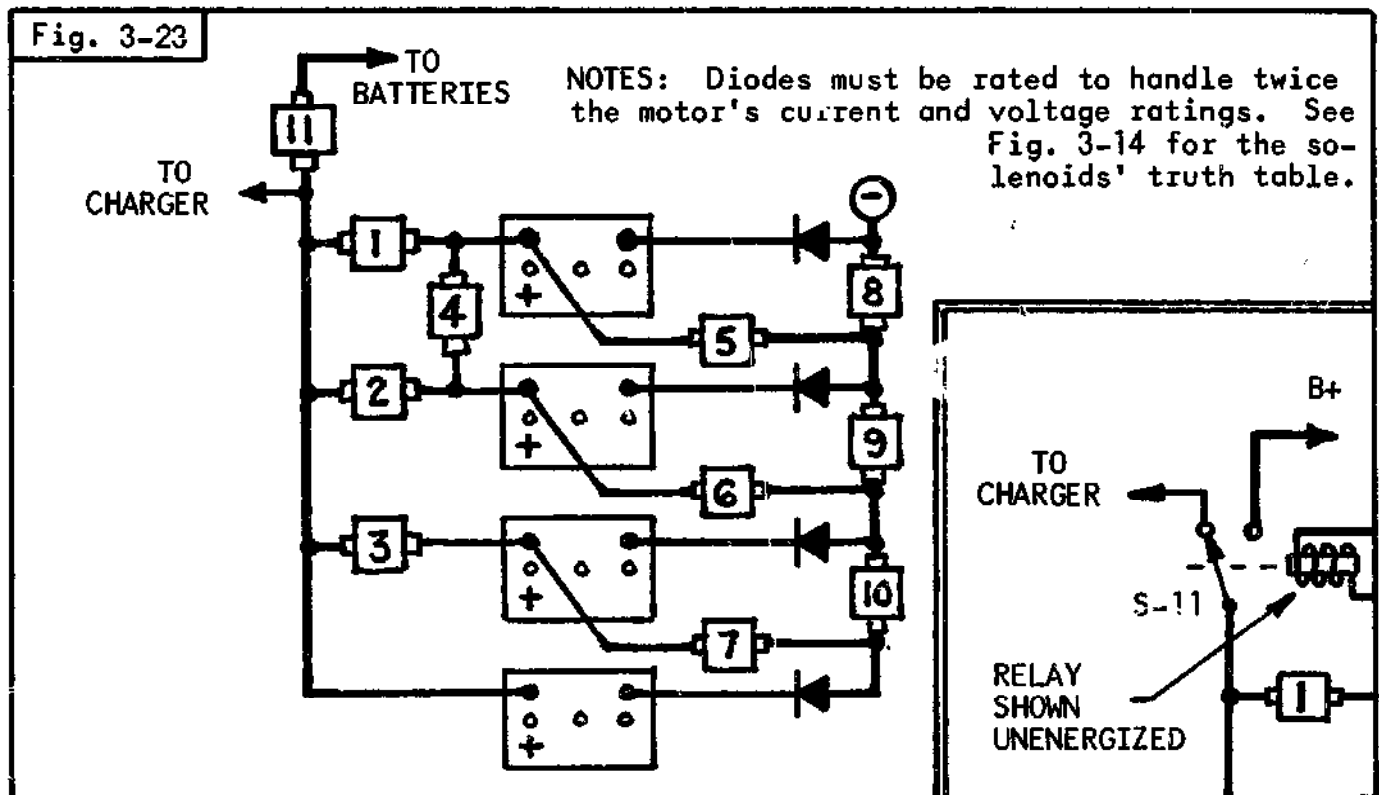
Fig. 3-23

TO BATTERIES

NOTES: Diodes must be rated to handle twice the motor's current and voltage ratings. See Fig. 3-14 for the solenoids' truth table.

TO CHARGER

11

1

4

2

3

5

6

7

8

9

10

+

+

+

+

B+

TO CHARGER

S-11

RELAY SHOWN UNENERGIZED

1